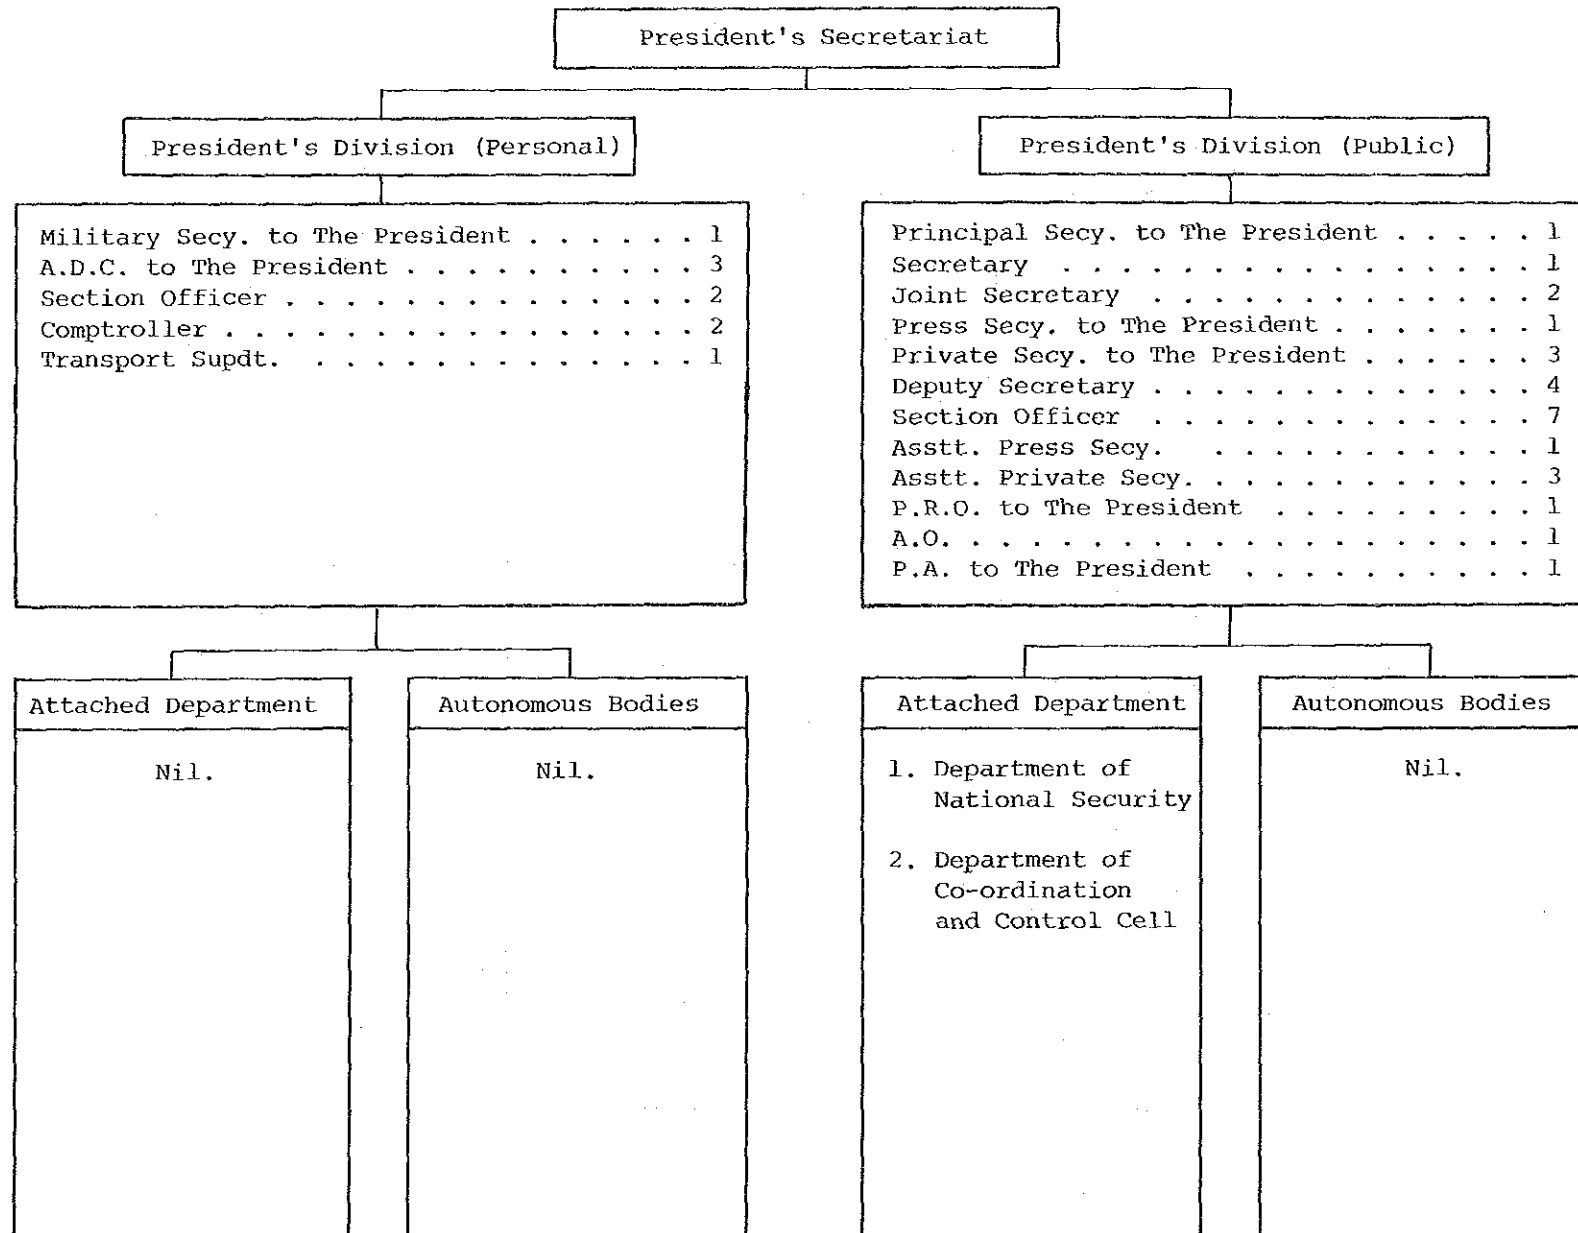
President's Secretariat

President's Division (Personal)

Military Secy. to The President . . . . . . 1
A.D.C. to The President . . . . . . . . . . . 3
Section Officer . . . . . . . . . . . . . . 2
Comptroller . . . . . . . . . . . . . . . . 2
Transport Supdt. . . . . . . . . . . . . . 1

Attached Department

Nil.

Autonomous Bodies

Nil.

President's Division (Public)

Principal Secy. to The President . . . . . 1
Secretary . . . . . . . . . . . . . . . . 1
Joint Secretary . . . . . . . . . . . . . 2
Press Secy. to The President . . . . . . . 1
Private Secy. to The President . . . . . . 3
Deputy Secretary . . . . . . . . . . . . . 4
Section Officer . . . . . . . . . . . . . 7
Asstt. Press Secy. . . . . . . . . . . . . 1
Asstt. Private Secy. . . . . . . . . . . . 3
P.R.O. to The President . . . . . . . . . 1
A.O. . . . . . . . . . . . . . . . . . . . 1
P.A. to The President . . . . . . . . . . 1

Attached Department

1. Department of National Security

2. Department of Co-ordination and Control Cell

Autonomous Bodies

Nil.